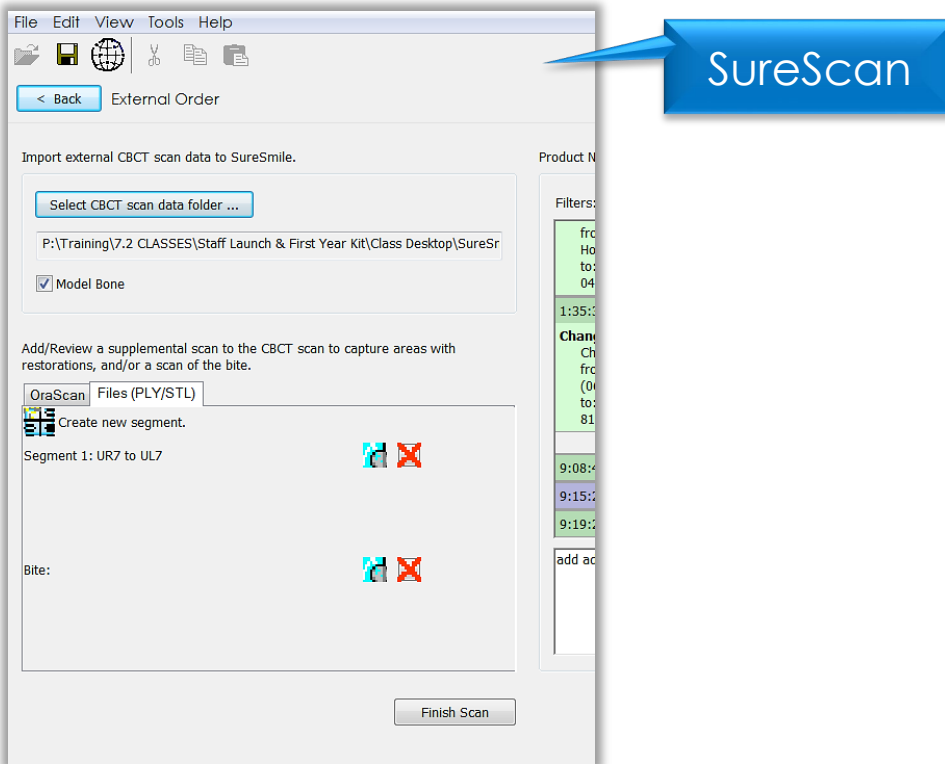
File Edit View Tools Help

< Back External Order

SureScan

Import external CBCT scan data to SureSmile.

Select CBCT scan data folder ...

P:\Training\7.2 CLASSES\Staff Launch & First Year Kit\Class Desktop\SureSr

Model Bone

Add/Review a supplemental scan to the CBCT scan to capture areas with restorations, and/or a scan of the bite.

OraScan Files (PLY/STL)

Create new segment.

Segment 1: UR7 to UL7

Bite:

Finish Scan

Product N

Filters:

fro
Ho
to:
04

1:35:3

Chang
Ch
fro
(0
to:
81

9:08:4

9:15:2

9:19:2

add ac